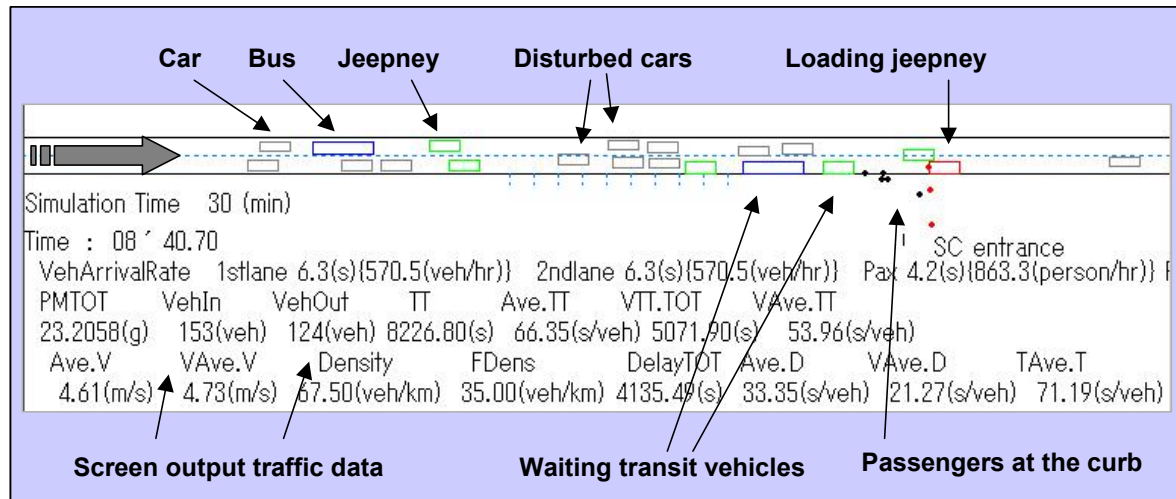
Car Bus Jeepney Disturbed cars Loading jeepney

Simulation Time 30 (min)

Time : 08 ′ 40.70

SC entrance

VehArrivalRate 1stlane 6.3(s){570.5(veh/hr)} 2ndlane 6.3(s){570.5(veh/hr)} Pax 4.2(s){863.3(person/hr)}

| PMTOT | VehIn | VehOut | TT | Ave.TT | VTT.TOT | VAve.TT |
|---|---|---|---|---|---|---|
| 23.2058(g) | 153(veh) | 124(veh) | 8226.80(s) | 66.35(s/veh) | 5071.90(s) | 53.96(s/veh) |

| Ave.V | VAve.V | Density | FDens | DelayTOT | Ave.D | VAve.D | TAve.T |
|---|---|---|---|---|---|---|---|
| 4.61(m/s) | 4.73(m/s) | 67.50(veh/km) | 35.00(veh/km) | 4135.49(s) | 33.35(s/veh) | 21.27(s/veh) | 71.19(s/veh) |

Screen output traffic data Waiting transit vehicles Passengers at the curb